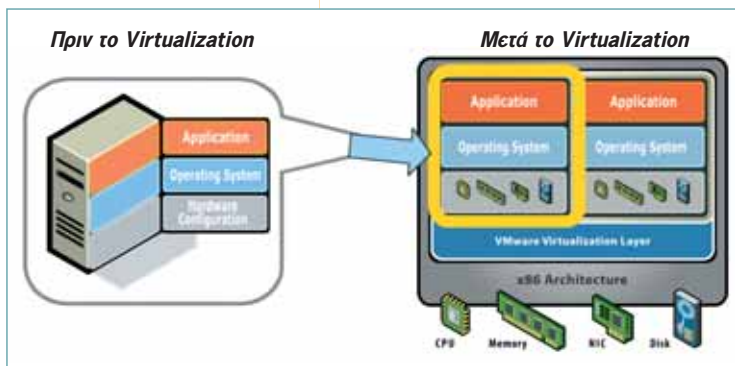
Πριν το Virtualization

Μετά το Virtualization

Application

Operating System

Hardware Configuration

Application

Operating System

Application

Operating System

VMware Virtualization Layer

x86 Architecture

CPU

Memory

NIC

Disk